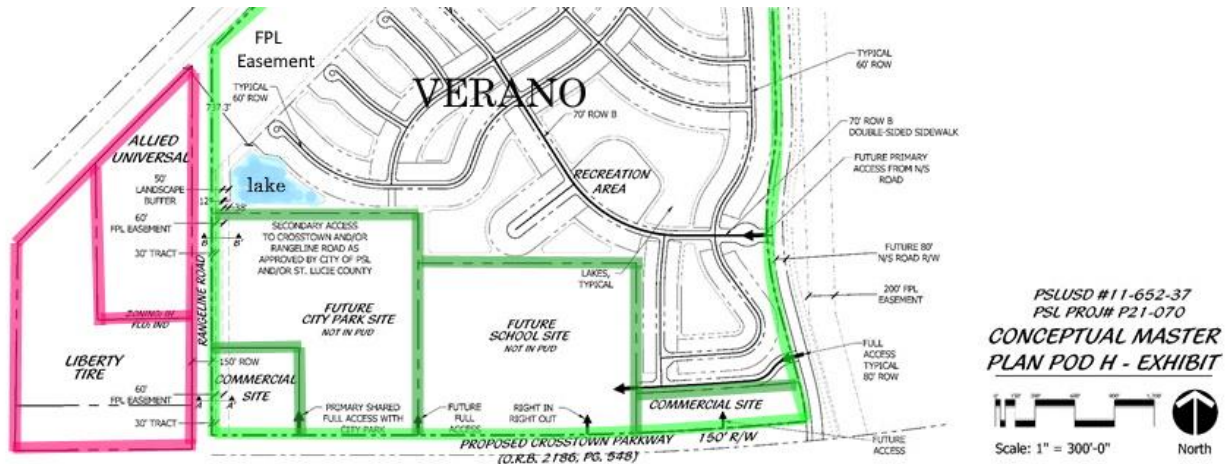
FPL Easement

VERANO

TYPICAL 60' ROW

737.3'

ALLIED UNIVERSAL

50' LANDSCAPE BUFFER

lake

12'

38'

60' FPL EASEMENT

B B'

30' TRACT

RANGELINE ROAD

ZONING: IN FLU: IND

LIBERTY TIRE

150' ROW

60' FPL EASEMENT

A A'

30' TRACT

70' ROW B

RECREATION AREA

SECONDARY ACCESS TO CROSSTOWN AND/OR RANGELINE ROAD AS APPROVED BY CITY OF PSL AND/OR ST. LUCIE COUNTY

FUTURE CITY PARK SITE NOT IN PUD

COMMERCIAL SITE

PRIMARY SHARED FULL ACCESS WITH CITY PARK

FUTURE FULL ACCESS

RIGHT IN RIGHT OUT

LAKES, TYPICAL

FUTURE SCHOOL SITE NOT IN PUD

COMMERCIAL SITE

PROPOSED CROSSTOWN PARKWAY 150' R/W

(O.R.B. 2186, PG. 548)

TYPICAL 60' ROW

70' ROW B DOUBLE-SIDED SIDEWALK

FUTURE PRIMARY ACCESS FROM N/S ROAD

FUTURE 80' N/S ROAD R/W

200' FPL EASEMENT

FULL ACCESS TYPICAL 80' ROW

FUTURE ACCESS

PSLUSD #11-652-37
PSL PROJ# P21-070
CONCEPTUAL MASTER PLAN POD H - EXHIBIT

Scale: 1" = 300'-0"

North